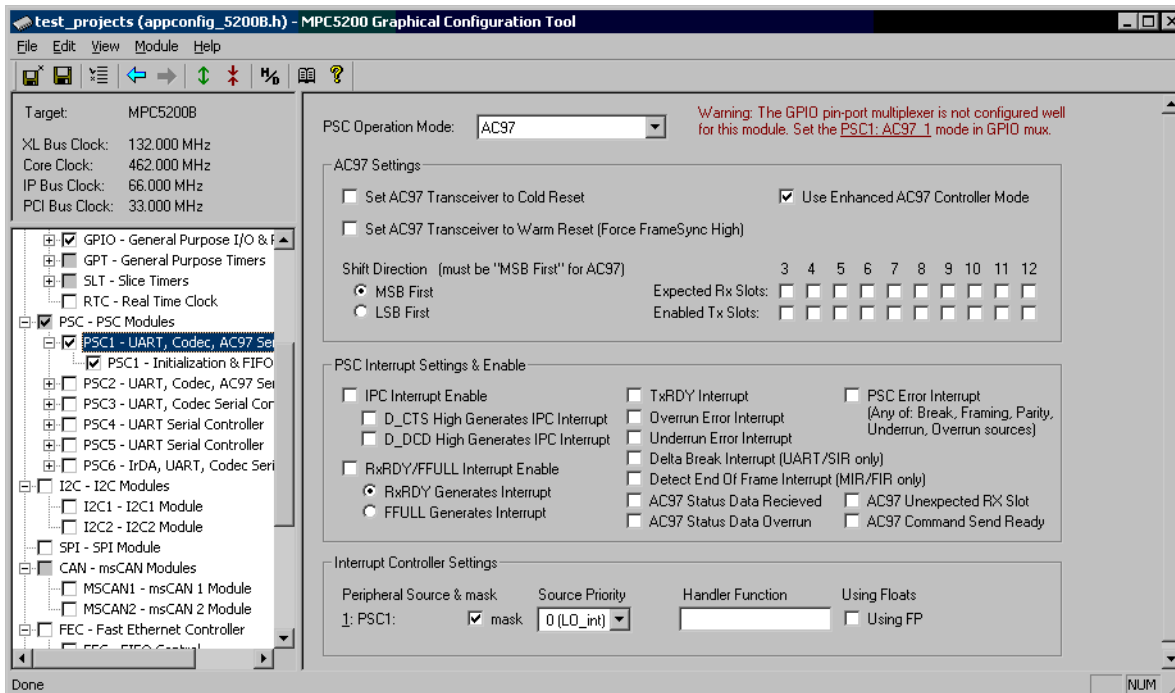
test_projects (appconfig_5200B.h) - MPC5200 Graphical Configuration Tool

File Edit View Module Help

Target: MPC5200B
XL Bus Clock: 132.000 MHz
Core Clock: 462.000 MHz
IP Bus Clock: 66.000 MHz
PCI Bus Clock: 33.000 MHz

GPIO - General Purpose I/O & F
GPT - General Purpose Timers
SLT - Slice Timers
RTC - Real Time Clock
PSC - PSC Modules
PSC1 - UART, Codec, AC97 Se
PSC1 - Initialization & FIFO
PSC2 - UART, Codec, AC97 Se
PSC3 - UART, Codec Serial Co
PSC4 - UART Serial Controller
PSC5 - UART Serial Controller
PSC6 - IrDA, UART, Codec Seri
I2C - I2C Modules
I2C1 - I2C1 Module
I2C2 - I2C2 Module
SPI - SPI Module
CAN - msCAN Modules
MSCAN1 - msCAN 1 Module
MSCAN2 - msCAN 2 Module
FEC - Fast Ethernet Controller
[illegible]

PSC Operation Mode: AC97

Warning: The GPIO pin-port multiplexer is not configured well for this module. Set the PSC1: AC97 1 mode in GPIO mux.

AC97 Settings
Set AC97 Transceiver to Cold Reset
Use Enhanced AC97 Controller Mode
Set AC97 Transceiver to Warm Reset (Force FrameSync High)
Shift Direction (must be "MSB First" for AC97)
MSB First
LSB First
3 4 5 6 7 8 9 10 11 12
Expected Rx Slots:
Enabled Tx Slots:

PSC Interrupt Settings & Enable
IPC Interrupt Enable
D_CTS High Generates IPC Interrupt
D_DCD High Generates IPC Interrupt
RxRDY/FFULL Interrupt Enable
RxRDY Generates Interrupt
FFULL Generates Interrupt
TxRDY Interrupt
Overrun Error Interrupt
Underrun Error Interrupt
Delta Break Interrupt (UART/SIR only)
Detect End Of Frame Interrupt (MIR/FIR only)
AC97 Status Data Recieved
AC97 Status Data Overrun
PSC Error Interrupt
(Any of: Break, Framing, Parity, Underrun, Overrun sources)
AC97 Unexpected RX Slot
AC97 Command Send Ready

Interrupt Controller Settings
Peripheral Source & mask
Source Priority
Handler Function
Using Floats
1: PSC1:
mask
0 (LO_int)
Using FP

Done
NUM